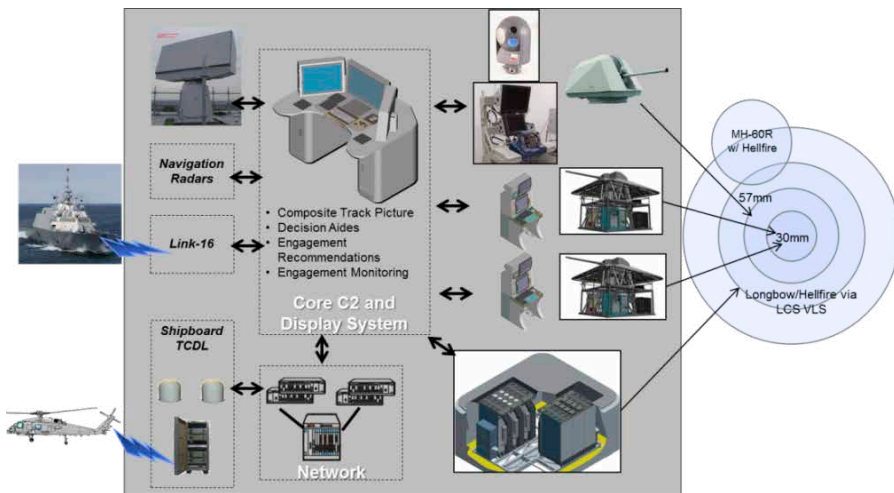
Navigation Radars

Link-16

Shipboard TCDL

• Composite Track Picture
• Decision Aides
• Engagement Recommendations
• Engagement Monitoring

Core C2 and Display System

Network

MH-60R w/ Hellfire

57mm

30mm

Longbow/Hellfire via LCS VLS